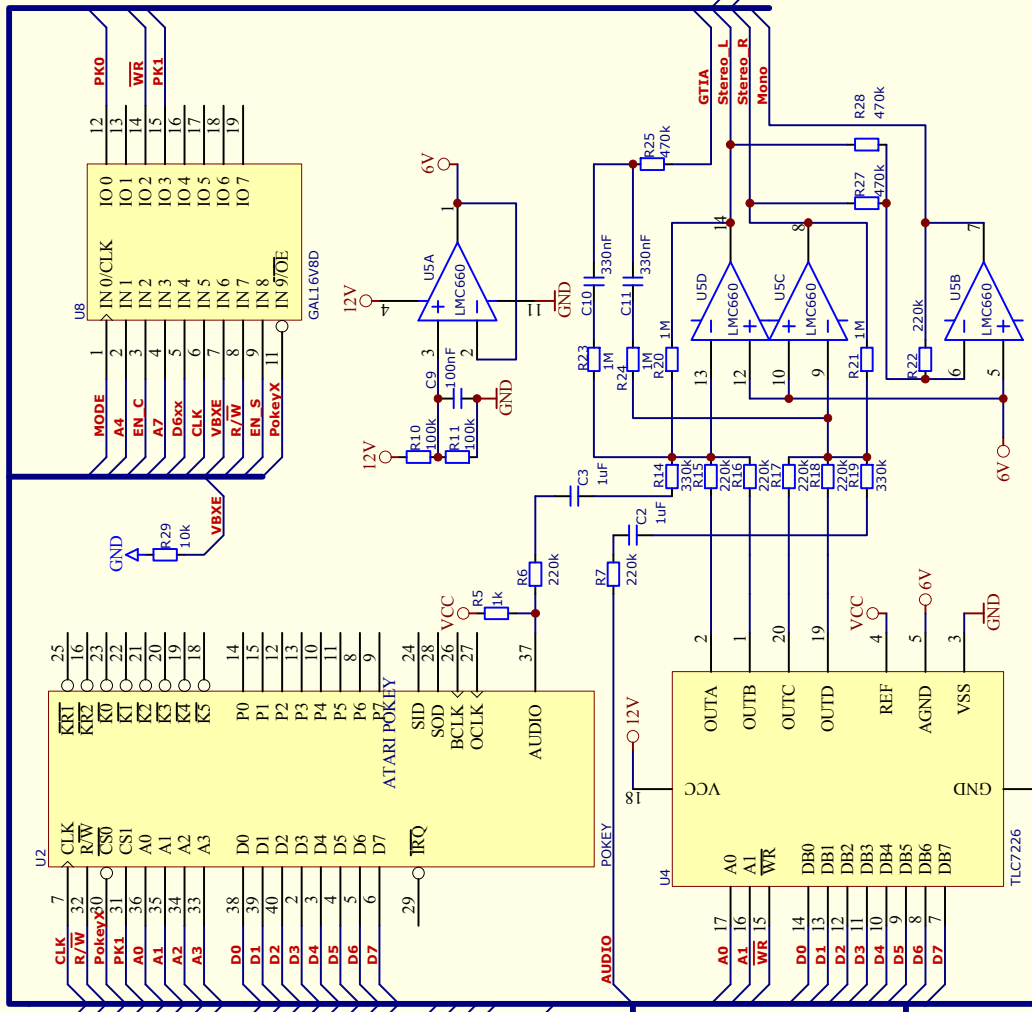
PK0 WR PK1
12 13 14 15 16 17 18 19
IO 0 IO 1 IO 2 IO 3 IO 4 IO 5 IO 6 IO 7
U8
IN 0/CLK IN 1 IN 2 IN 3 IN 4 IN 5 IN 6 IN 7 IN 8 IN 9/OE
GAL16V8D
1 2 3 4 5 6 7 8 9 11
MODE A4 EN_C A7 D6xx CLK VBXE R/W EN_S PokeyX

6V
1
U5A
LMC660
12V 4
11 GND
3 2
C9 100nF
GND
12V R10 100k R11 100k

GTIA Stereo_L Stereo_R Mono
R25 470k
R28 470k
R27 470k
C10 330nF
C11 330nF
14 8 7
U5D LMC660
U5C LMC660
U5B LMC660
R23 1M
R24 1M
R20 1M
1M
R21 1M
R22 220k
13 12 10 9 6 5
6V
R14 330k R15 220k R16 220k R17 220k R18 220k R19 330k
C3 1uF
C2 1uF
R6 220k
R7 220k
VBXE
R29 10k
GND
VCC R5 1k

25 16 23 22 21 20 19 18
KR1 KR2 K0 K1 K2 K3 K4 K5
14 15 12 13 10 11 8 9
P0 P1 P2 P3 P4 P5 P6 P7
24 28 26 27 37
SID SOD BCLK OCLK AUDIO
ATARI POKEY
U2
CLK R/W CS0 CS1 A0 A1 A2 A3 D0 D1 D2 D3 D4 D5 D6 D7 IRQ
7 32 30 31 36 35 34 33 38 39 40 2 3 4 5 6 29
CLK R/W PokeyX PK1 A0 A1 A2 A3 D0 D1 D2 D3 D4 D5 D6 D7
POKEY
AUDIO

2 1 20 19 4 5 3
VCC 6V GND
OUTA OUTB OUTC OUTD REF AGND VSS
12V
18 VCC GND
U4
A0 A1 WR DB0 DB1 DB2 DB3 DB4 DB5 DB6 DB7
TLC7226
17 16 15 14 13 12 11 10 9 8 7
A0 A1 WR D0 D1 D2 D3 D4 D5 D6 D7